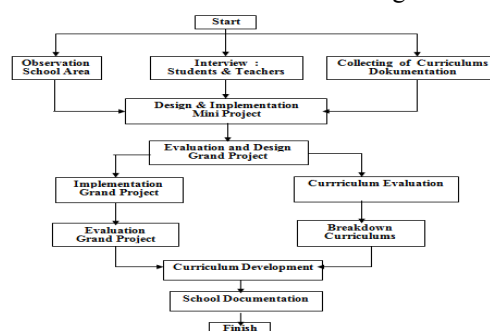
Start

Observation School Area

Interview : Students & Teachers

Collecting of Curriculums Dokumentation

Design & Implementation Mini Project

Evaluation and Design Grand Project

Implementation Grand Project

Curriculum Evaluation

Evaluation Grand Project

Breakdown Curriculums

Curriculum Development

School Documentation

Finish